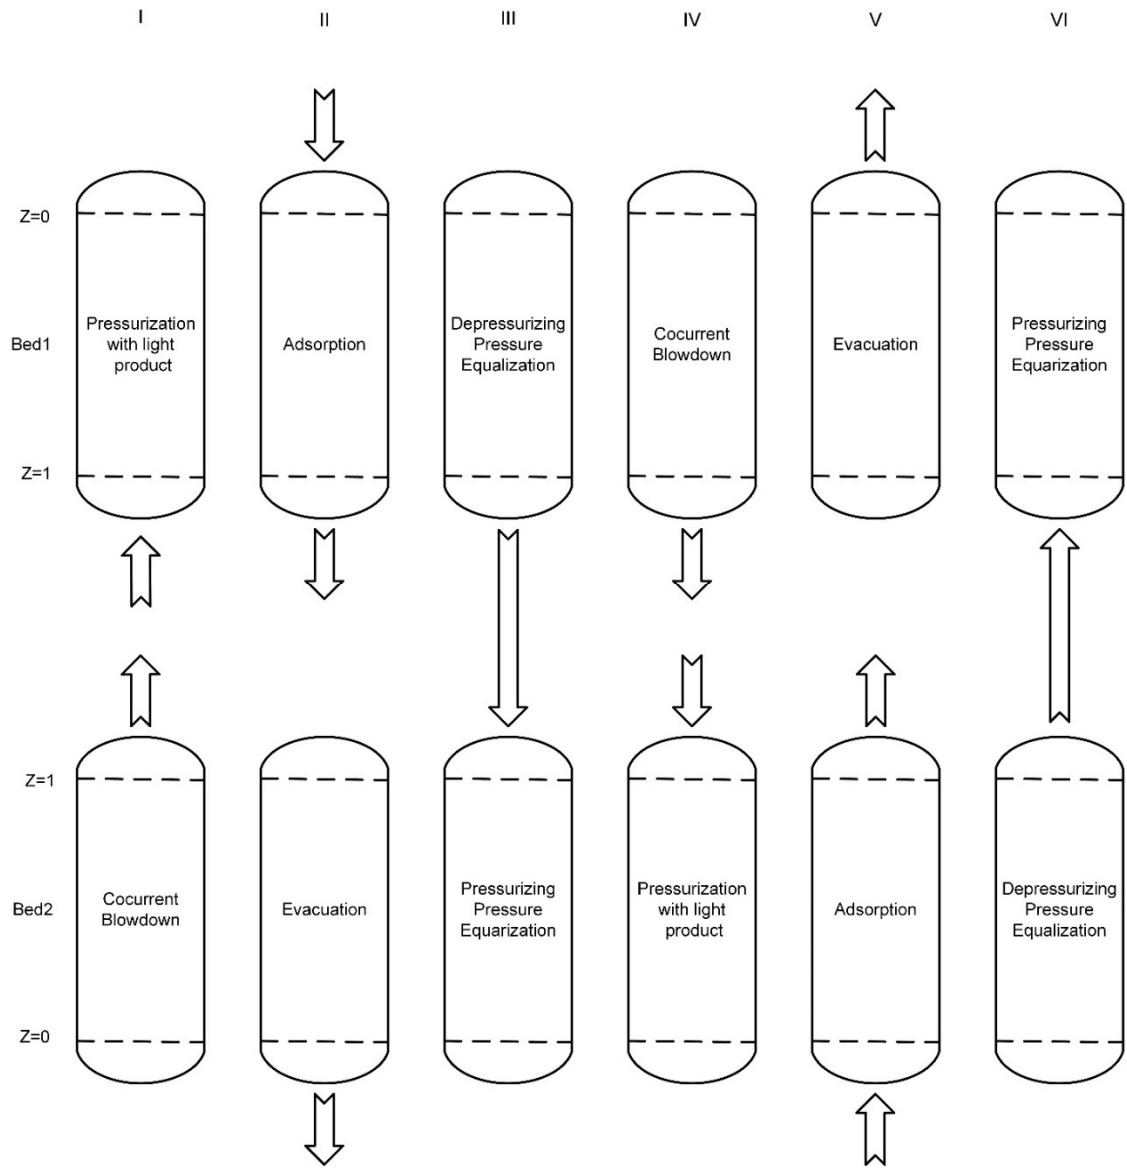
I II III IV V VI

Z=0

Bed1

Z=1

Pressurization with light product

Adsorption

Depressurizing Pressure Equalization

Cocurrent Blowdown

Evacuation

Pressurizing Pressure Equarization

Z=1

Bed2

Z=0

Cocurrent Blowdown

Evacuation

Pressurizing Pressure Equarization

Pressurization with light product

Adsorption

Depressurizing Pressure Equalization